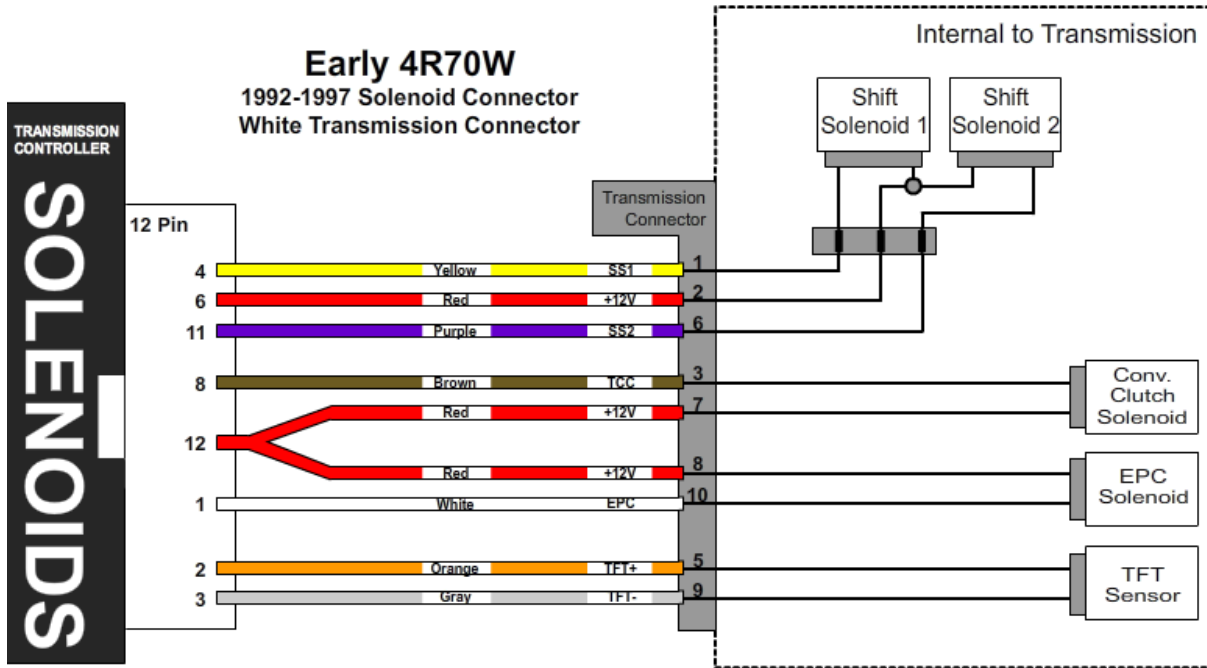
Early 4R70W
1992-1997 Solenoid Connector
White Transmission Connector

TRANSMISSION CONTROLLER

SOLENOIDS

12 Pin

Internal to Transmission

Shift Solenoid 1

Shift Solenoid 2

Transmission Connector

4 Yellow SS1 1
6 Red +12V 2
11 Purple SS2 6
8 Brown TCC 3
12 Red +12V 7
Red +12V 8
1 White EPC 10
2 Orange TFT+ 5
3 Gray TFT- 9

Conv. Clutch Solenoid

EPC Solenoid

TFT Sensor